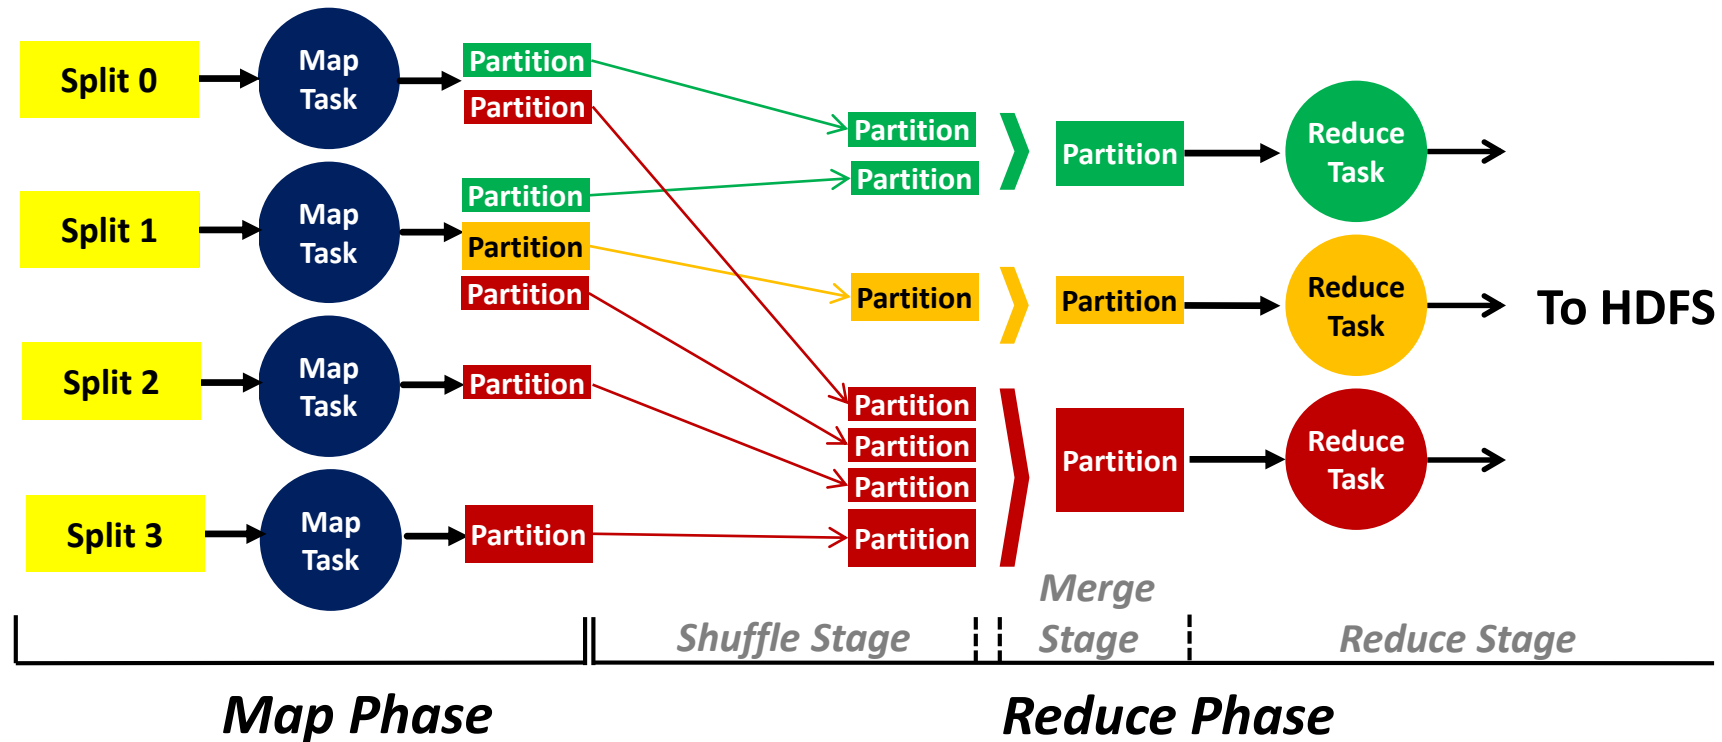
Split 0

Map Task

Partition

Partition

Split 1

Map Task

Partition

Partition

Partition

Split 2

Map Task

Partition

Split 3

Map Task

Partition

Partition

Partition

Partition

Partition

Partition

Partition

Partition

Partition

Partition

Partition

Reduce Task

Reduce Task

Reduce Task

To HDFS

Shuffle Stage

Merge Stage

Reduce Stage

Map Phase

Reduce Phase